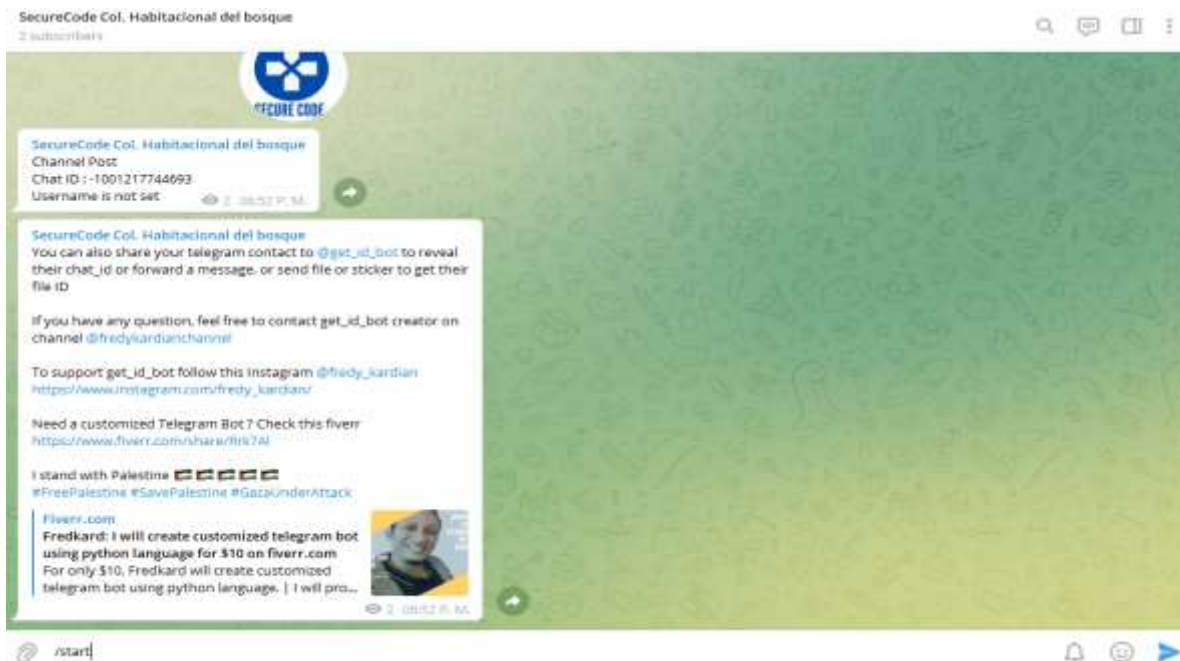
SecureCode Col. Habitacional del bosque
2 subscribers

SECURE CODE

SecureCode Col. Habitacional del bosque
Channel Post
Chat ID : -1001217744693
Username is not set
2 08:52 P. M.

SecureCode Col. Habitacional del bosque
You can also share your telegram contact to @get_id_bot to reveal their chat_id or forward a message, or send file or sticker to get their file ID

If you have any question, feel free to contact get_id_bot creator on channel @fredykardianchannel

To support get_id_bot follow this instagram @fredy_kardian
https://www.instagram.com/fredy_kardian/

Need a customized Telegram Bot ? Check this fiverr
https://www.fiverr.com/share/8rk7Al

I stand with Palestine 🇵🇸🇵🇸🇵🇸🇵🇸🇵🇸
#FreePalestine #SavePalestine #GazaUnderAttack

Fiverr.com
Fredkard: I will create customized telegram bot using python language for $10 on fiverr.com
For only $10, Fredkard will create customized telegram bot using python language. | I will pro...
2 08:52 P. M.

/start